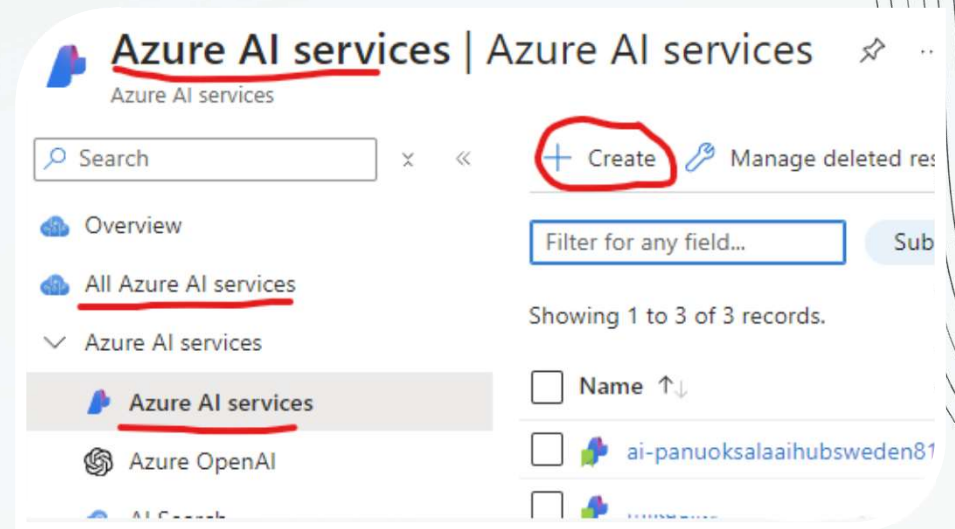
Azure AI services | Azure AI services

Azure AI services

Search

Overview

All Azure AI services

Azure AI services

Azure AI services

Azure OpenAI

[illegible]

+ Create

Manage deleted res

Filter for any field...

Sub

Showing 1 to 3 of 3 records.

Name ↑↓

ai-panuoksalaaihubsweden81

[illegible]